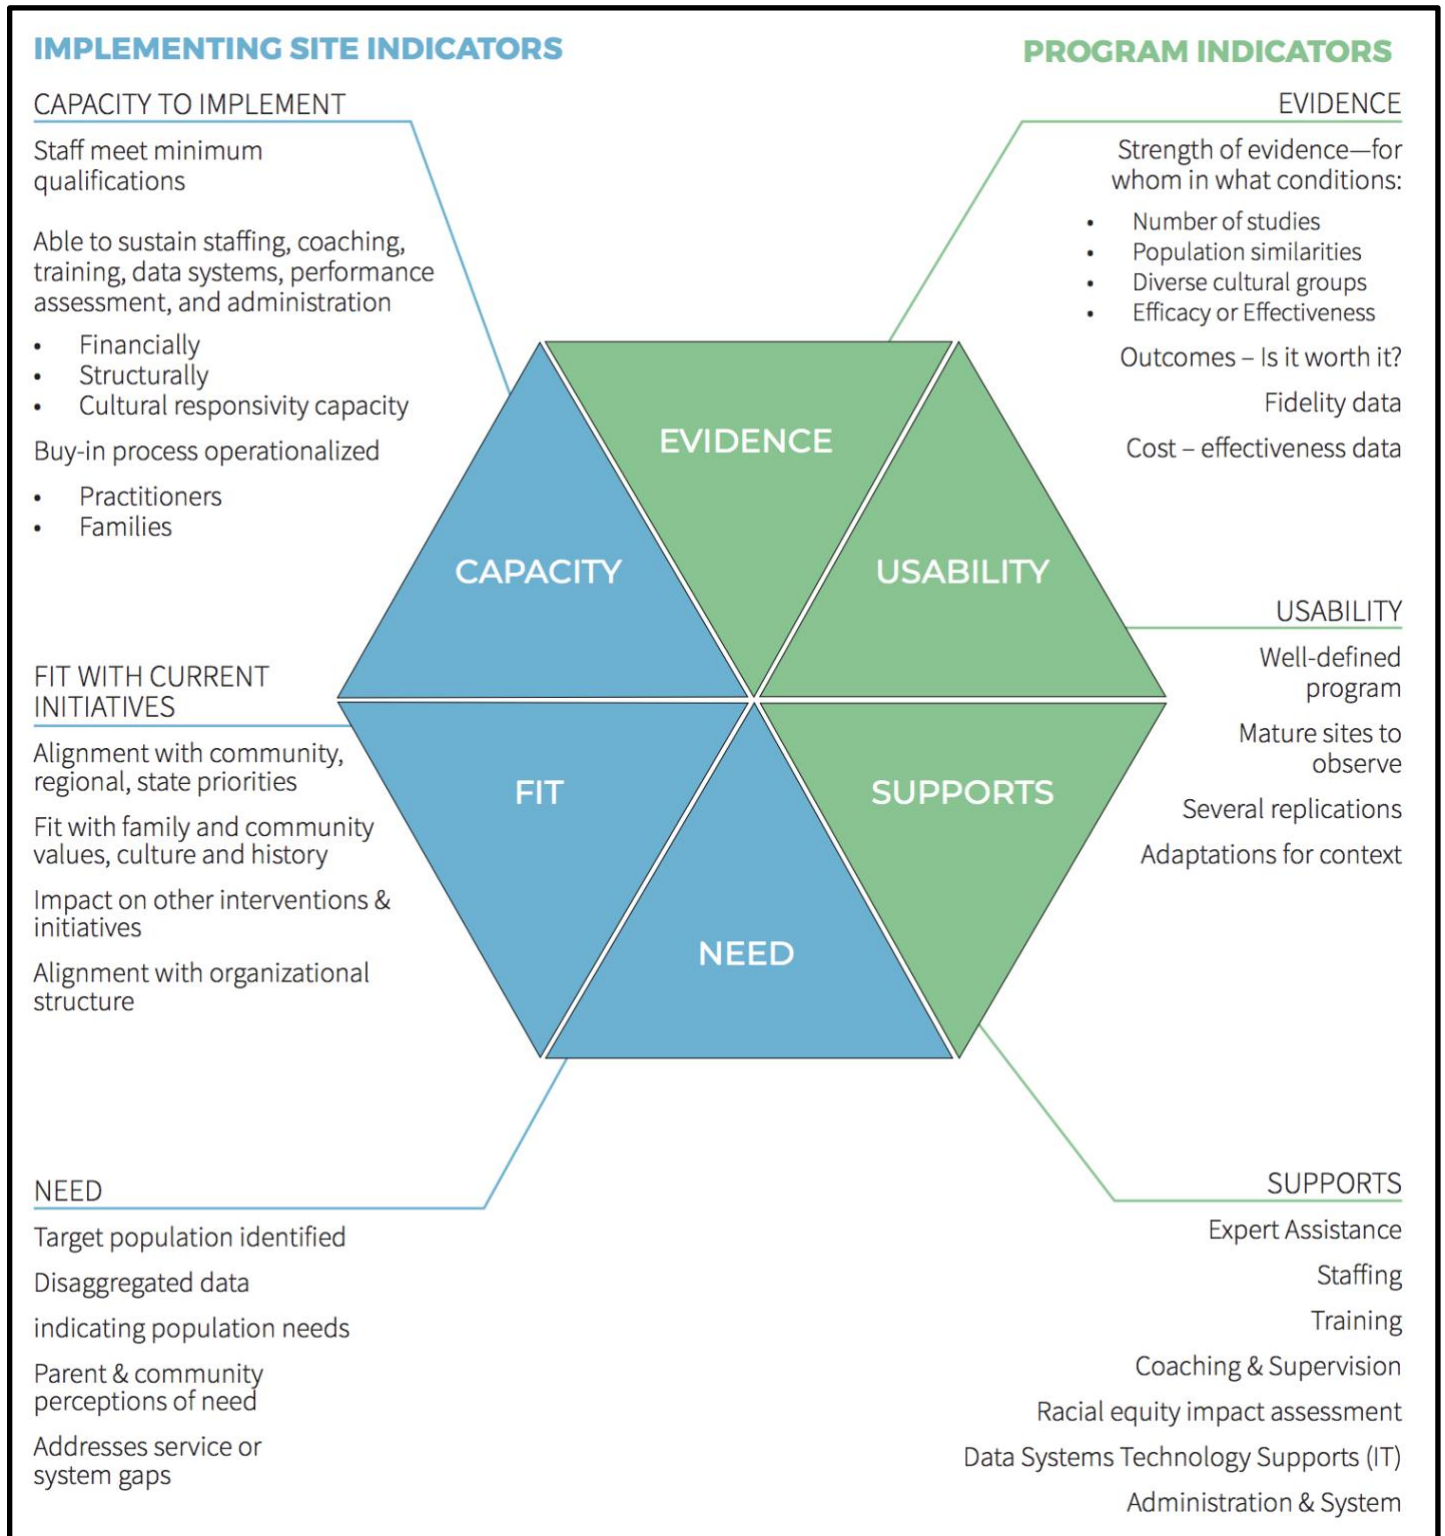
IMPLEMENTING SITE INDICATORS

PROGRAM INDICATORS

CAPACITY TO IMPLEMENT

Staff meet minimum qualifications

Able to sustain staffing, coaching, training, data systems, performance assessment, and administration

- Financially
- Structurally
- Cultural responsivity capacity

Buy-in process operationalized

- Practitioners
- Families

FIT WITH CURRENT INITIATIVES

Alignment with community, regional, state priorities

Fit with family and community values, culture and history

Impact on other interventions & initiatives

Alignment with organizational structure

NEED

Target population identified

Disaggregated data

indicating population needs

Parent & community perceptions of need

Addresses service or system gaps

EVIDENCE

Strength of evidence—for whom in what conditions:

- Number of studies
- Population similarities
- Diverse cultural groups
- Efficacy or Effectiveness

Outcomes – Is it worth it?

Fidelity data

Cost – effectiveness data

USABILITY

Well-defined program

Mature sites to observe

Several replications

Adaptations for context

SUPPORTS

Expert Assistance

Staffing

Training

Coaching & Supervision

Racial equity impact assessment

Data Systems Technology Supports (IT)

Administration & System

EVIDENCE

CAPACITY

USABILITY

FIT

SUPPORTS

NEED